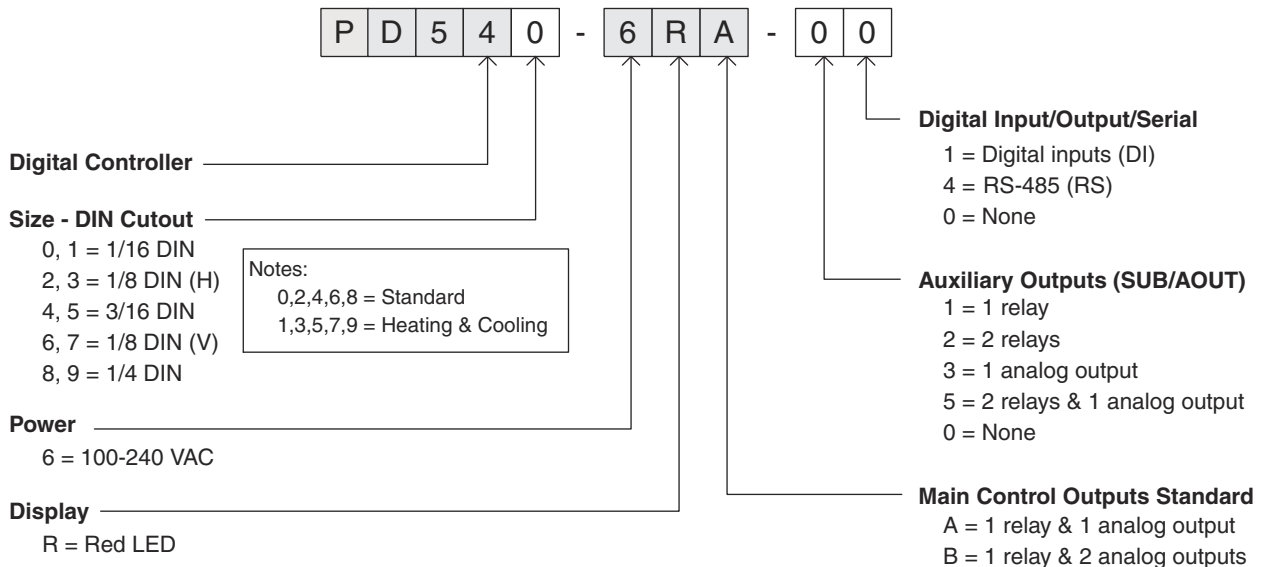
P D 5 4 0 - 6 R A - 0 0

Digital Controller

Size - DIN Cutout
0, 1 = 1/16 DIN
2, 3 = 1/8 DIN (H)
4, 5 = 3/16 DIN
6, 7 = 1/8 DIN (V)
8, 9 = 1/4 DIN

Notes:
0,2,4,6,8 = Standard
1,3,5,7,9 = Heating & Cooling

Power
6 = 100-240 VAC

Display
R = Red LED

Digital Input/Output/Serial
1 = Digital inputs (DI)
4 = RS-485 (RS)
0 = None

Auxiliary Outputs (SUB/AOUT)
1 = 1 relay
2 = 2 relays
3 = 1 analog output
5 = 2 relays & 1 analog output
0 = None

Main Control Outputs Standard
A = 1 relay & 1 analog output
B = 1 relay & 2 analog outputs